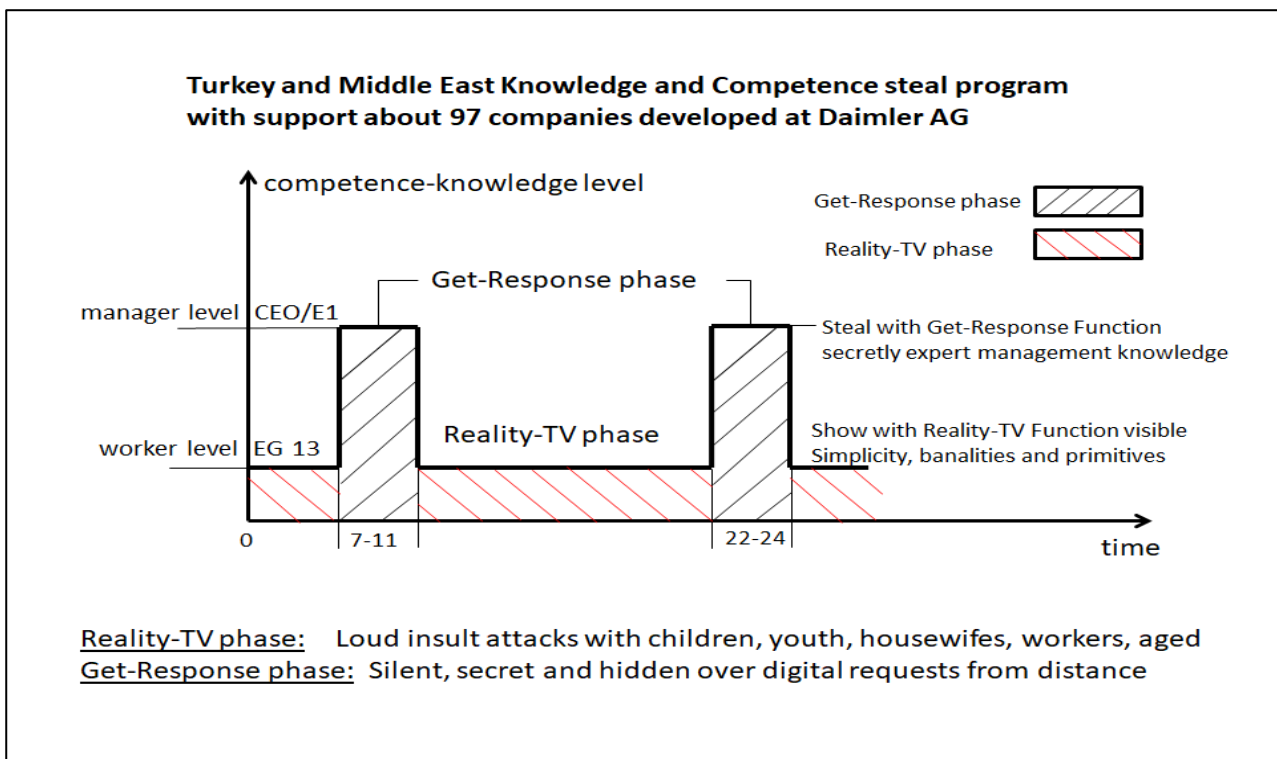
Turkey and Middle East Knowledge and Competence steal program with support about 97 companies developed at Daimler AG

competence-knowledge level

Get-Response phase

Reality-TV phase

Get-Response phase

manager level CEO/E1

Steal with Get-Response Function secretly expert management knowledge

worker level EG 13

Reality-TV phase

Show with Reality-TV Function visible Simplicity, banalities and primitives

0

7-11

22-24

time

Reality-TV phase: Loud insult attacks with children, youth, housewifes, workers, aged
Get-Response phase: Silent, secret and hidden over digital requests from distance